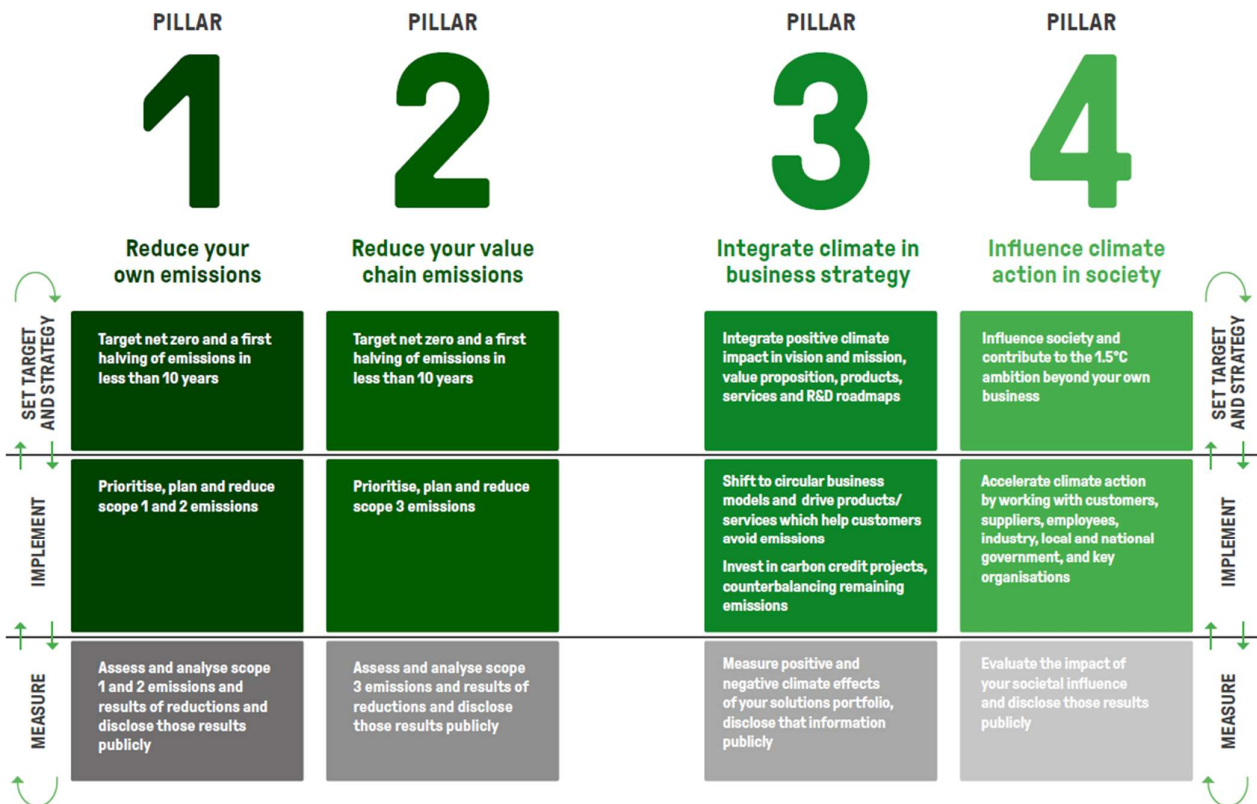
PILLAR
1
Reduce your own emissions

PILLAR
2
Reduce your value chain emissions

PILLAR
3
Integrate climate in business strategy

PILLAR
4
Influence climate action in society

SET TARGET AND STRATEGY

| | Pillar 1 | Pillar 2 | Pillar 3 | Pillar 4 |
|---|---|---|---|---|
| SET TARGET AND STRATEGY | Target net zero and a first halving of emissions in less than 10 years | Target net zero and a first halving of emissions in less than 10 years | Integrate positive climate impact in vision and mission, value proposition, products, services and R&D roadmaps | Influence society and contribute to the 1.5°C ambition beyond your own business |
| IMPLEMENT | Prioritise, plan and reduce scope 1 and 2 emissions | Prioritise, plan and reduce scope 3 emissions | Shift to circular business models and drive products/ services which help customers avoid emissions<br>Invest in carbon credit projects, counterbalancing remaining emissions | Accelerate climate action by working with customers, suppliers, employees, industry, local and national government, and key organisations |
| MEASURE | Assess and analyse scope 1 and 2 emissions and results of reductions and disclose those results publicly | Assess and analyse scope 3 emissions and results of reductions and disclose those results publicly | Measure positive and negative climate effects of your solutions portfolio, disclose that information publicly | Evaluate the impact of your societal influence and disclose those results publicly |

SET TARGET AND STRATEGY
IMPLEMENT
MEASURE